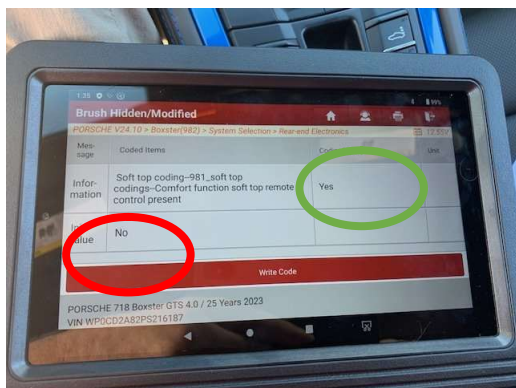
1:25

Brush Hidden/Modified

PORSCHE V24.10 > Boxster(982) > System Selection > Rear-end Electronics

12.55V

| Message | Coded Items | Cod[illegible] | Unit |
|---|---|---|---|
| Information | Soft top coding--981_soft top codings--Comfort function soft top remote control present | Yes | |
| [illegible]alue | No | | |

Write Code

PORSCHE 718 Boxster GTS 4.0 / 25 Years 2023
VIN WP0CD2A82PS216187